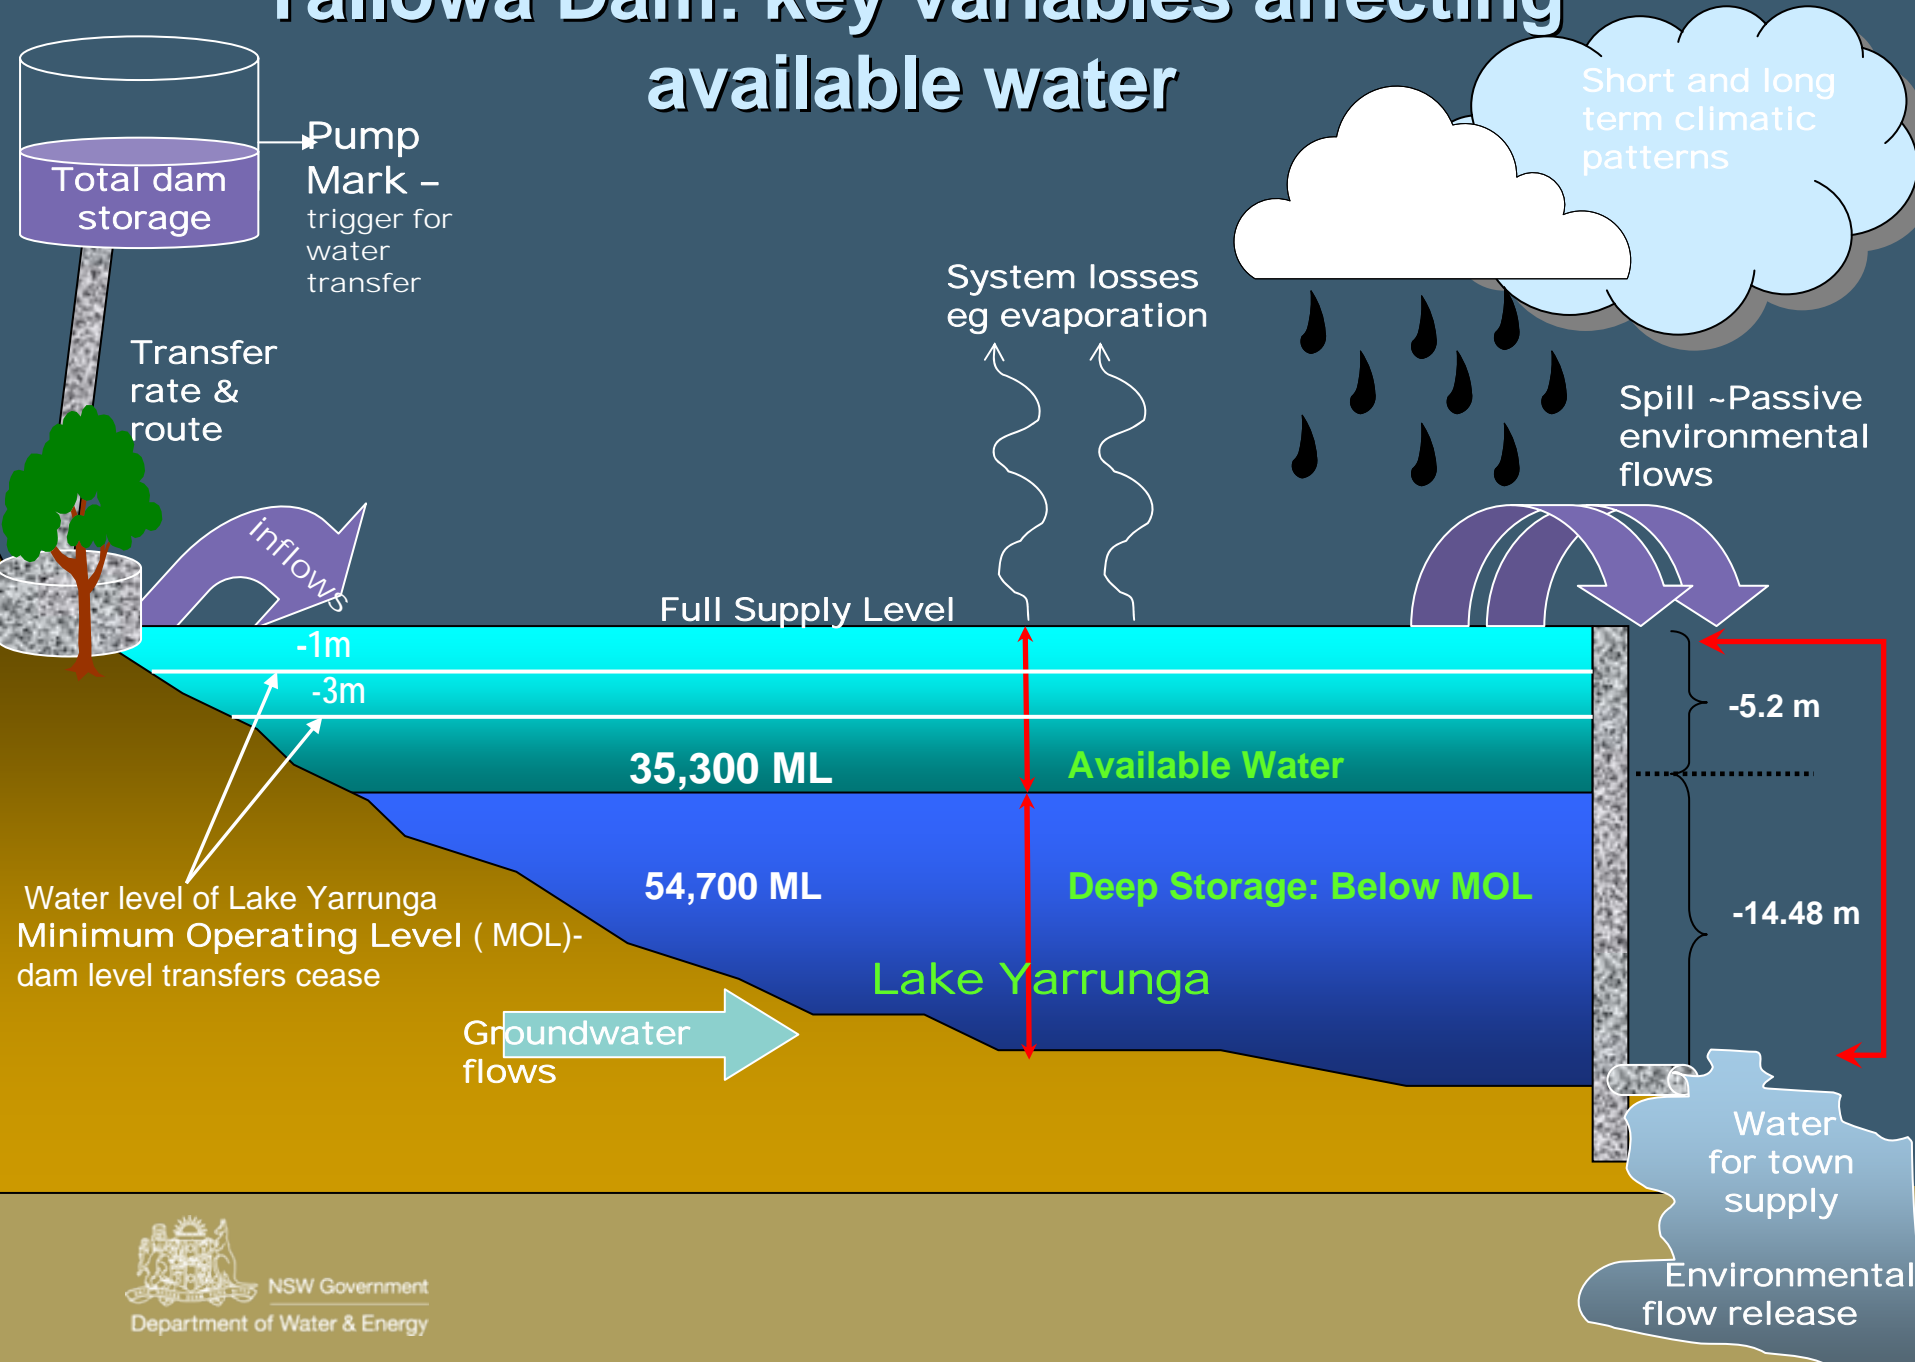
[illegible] Dam: key variables affecting available water

Total dam storage

Pump Mark – trigger for water transfer

Transfer rate & route

Short and long term climatic patterns

System losses eg evaporation

Spill ~Passive environmental flows

inflows

Full Supply Level

-1m

-3m

35,300 ML

Available Water

-5.2 m

54,700 ML

Deep Storage: Below MOL

-14.48 m

Water level of Lake Yarrunga

Minimum Operating Level ( MOL)- dam level transfers cease

Lake Yarrunga

Groundwater flows

Water for town supply

Environmental flow release

NSW Government
Department of Water & Energy